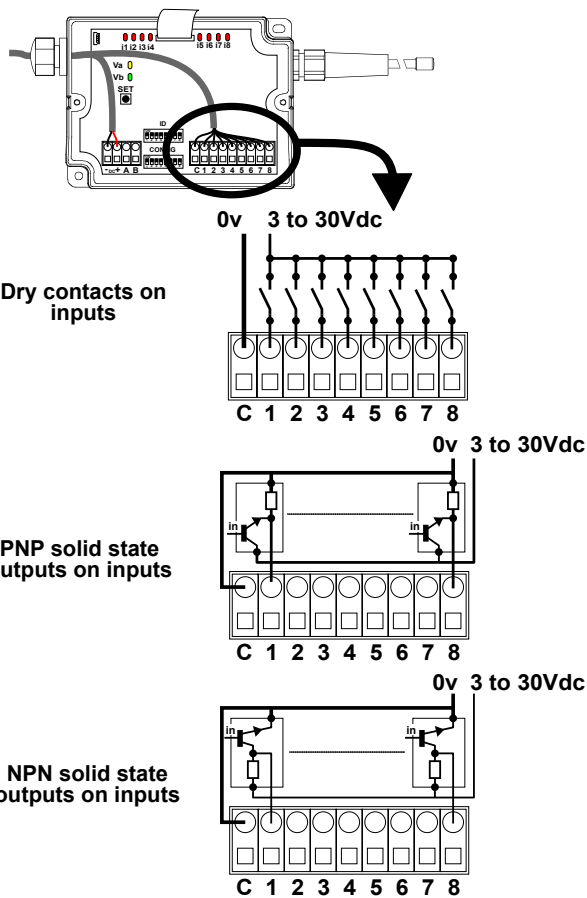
i1 i2 i3 i4 i5 i6 i7 i8
Va
Vb
SET
ID
CONFIG
-DC+ A B
C 1 2 3 4 5 6 7 8

0v 3 to 30Vdc

Dry contacts on inputs

C 1 2 3 4 5 6 7 8

0v 3 to 30Vdc

in
in

PNP solid state outputs on inputs

C 1 2 3 4 5 6 7 8

0v 3 to 30Vdc

in
in

NPN solid state outputs on inputs

C 1 2 3 4 5 6 7 8